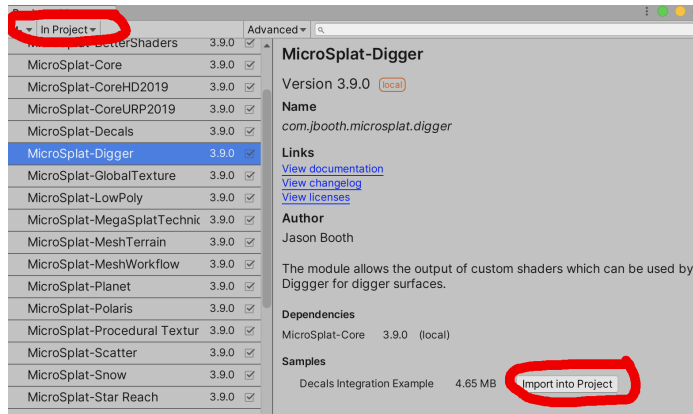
In Project ▾ | Advanced ▾

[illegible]-BetterShaders 3.9.0
MicroSplat-Core 3.9.0
MicroSplat-CoreHD2019 3.9.0
MicroSplat-CoreURP2019 3.9.0
MicroSplat-Decals 3.9.0
MicroSplat-Digger 3.9.0
MicroSplat-GlobalTexture 3.9.0
MicroSplat-LowPoly 3.9.0
MicroSplat-MegaSplatTechnic 3.9.0
MicroSplat-MeshTerrain 3.9.0
MicroSplat-MeshWorkflow 3.9.0
MicroSplat-Planet 3.9.0
MicroSplat-Polaris 3.9.0
MicroSplat-Procedural Textur 3.9.0
MicroSplat-Scatter 3.9.0
MicroSplat-Snow 3.9.0
MicroSplat-Star Reach 3.9.0

MicroSplat-Digger

Version 3.9.0 local

Name
com.jbooth.microsplat.digger

Links
View documentation
View changelog
View licenses

Author
Jason Booth

The module allows the output of custom shaders which can be used by Diggger for digger surfaces.

Dependencies
MicroSplat-Core 3.9.0 (local)

Samples
Decals Integration Example 4.65 MB Import into Project